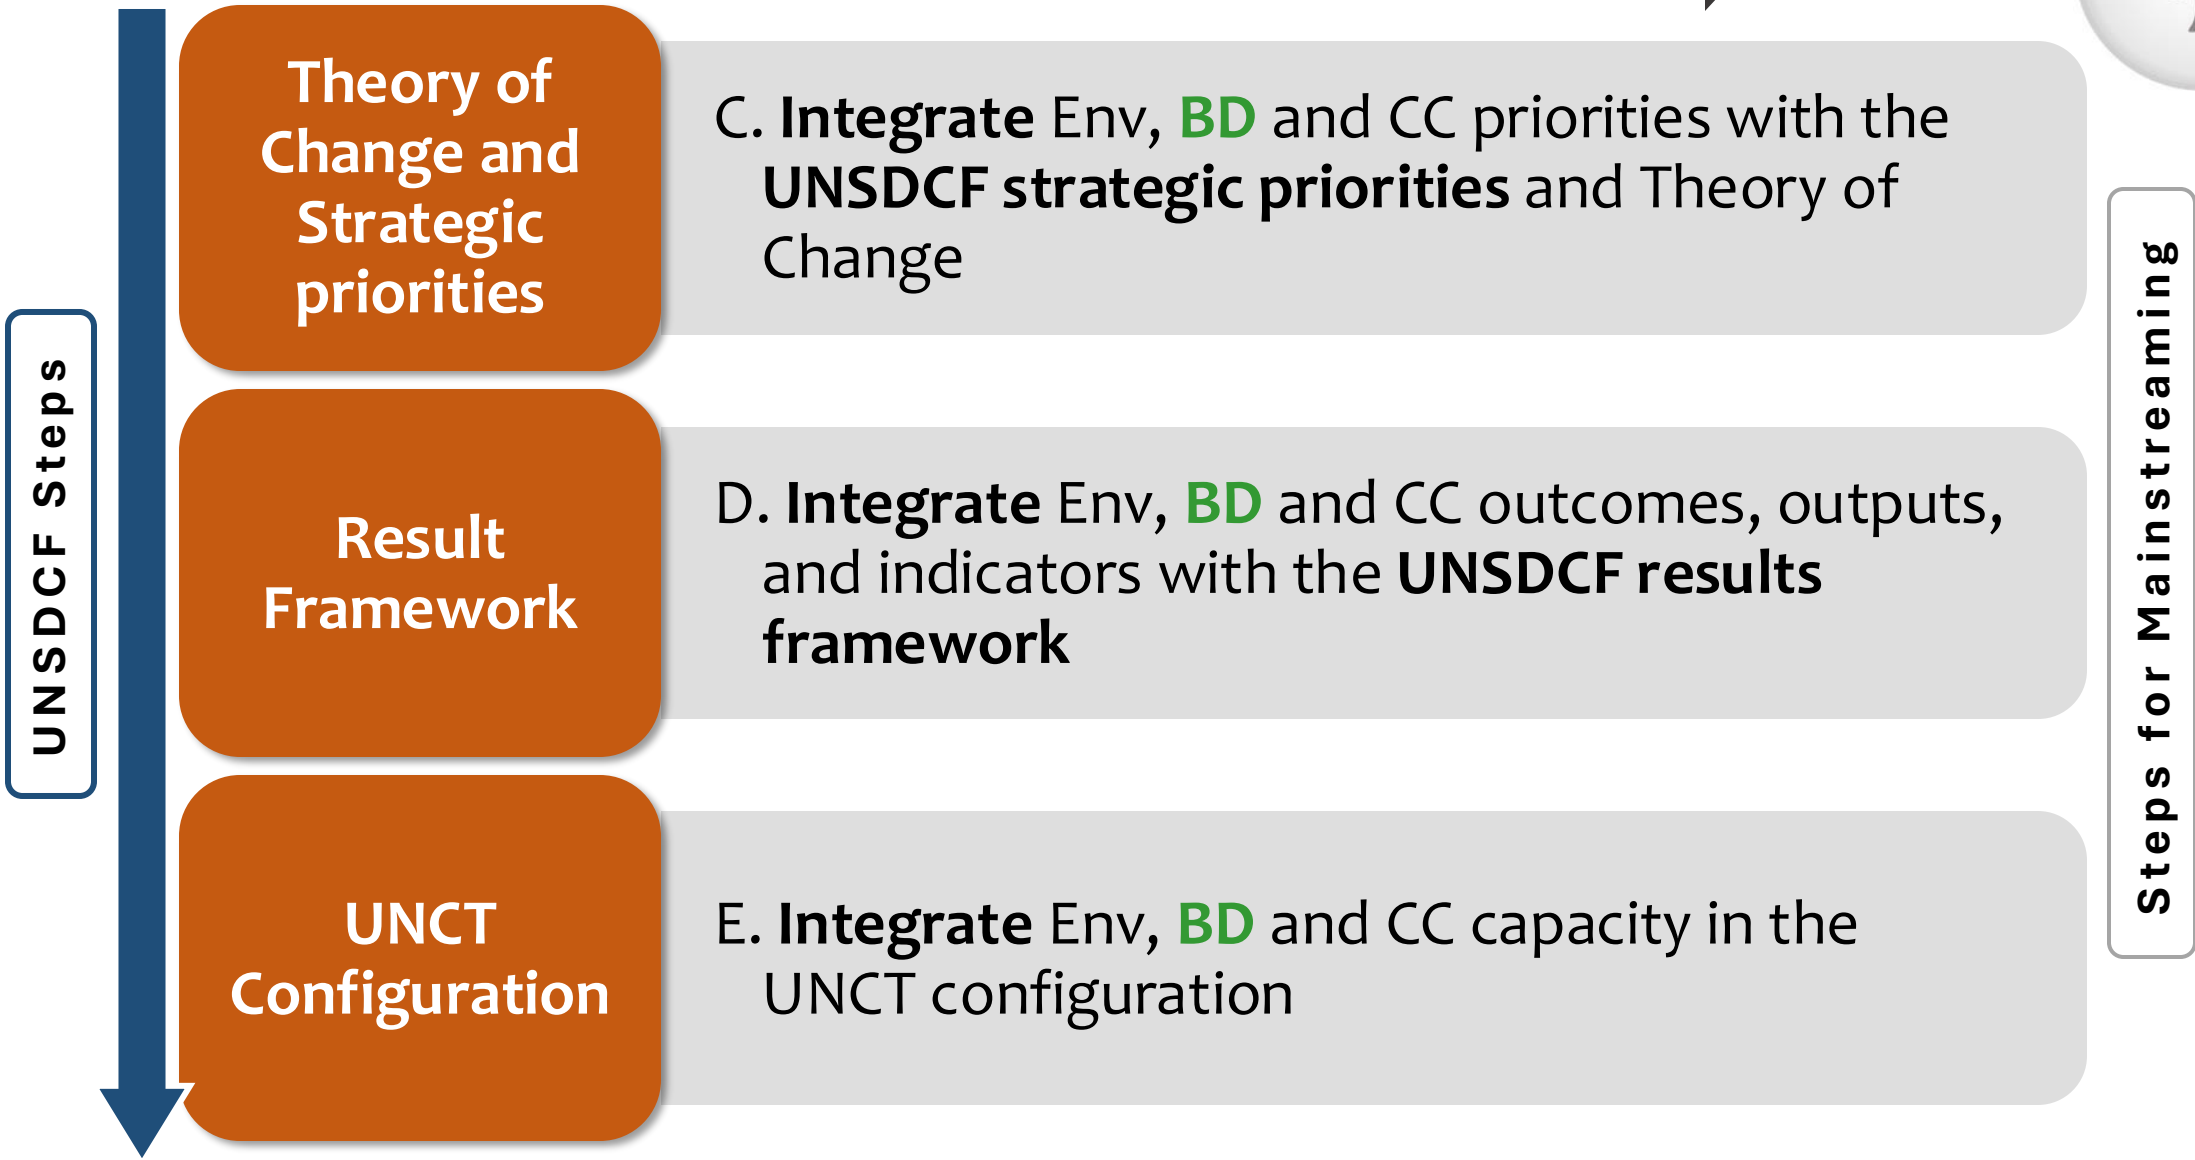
UNSDCF Steps

Theory of Change and Strategic priorities

C. Integrate Env, BD and CC priorities with the UNSDCF strategic priorities and Theory of Change

Result Framework

D. Integrate Env, BD and CC outcomes, outputs, and indicators with the UNSDCF results framework

UNCT Configuration

E. Integrate Env, BD and CC capacity in the UNCT configuration

Steps for Mainstreaming